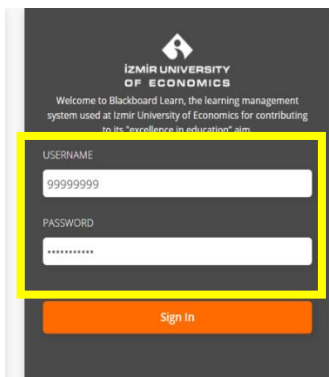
İZMİR UNIVERSITY
OF ECONOMICS

Welcome to Blackboard Learn, the learning management system used at Izmir University of Economics for contributing to its "excellence in education" aim.

USERNAME
99999999

PASSWORD
••••••••••••

Sign In